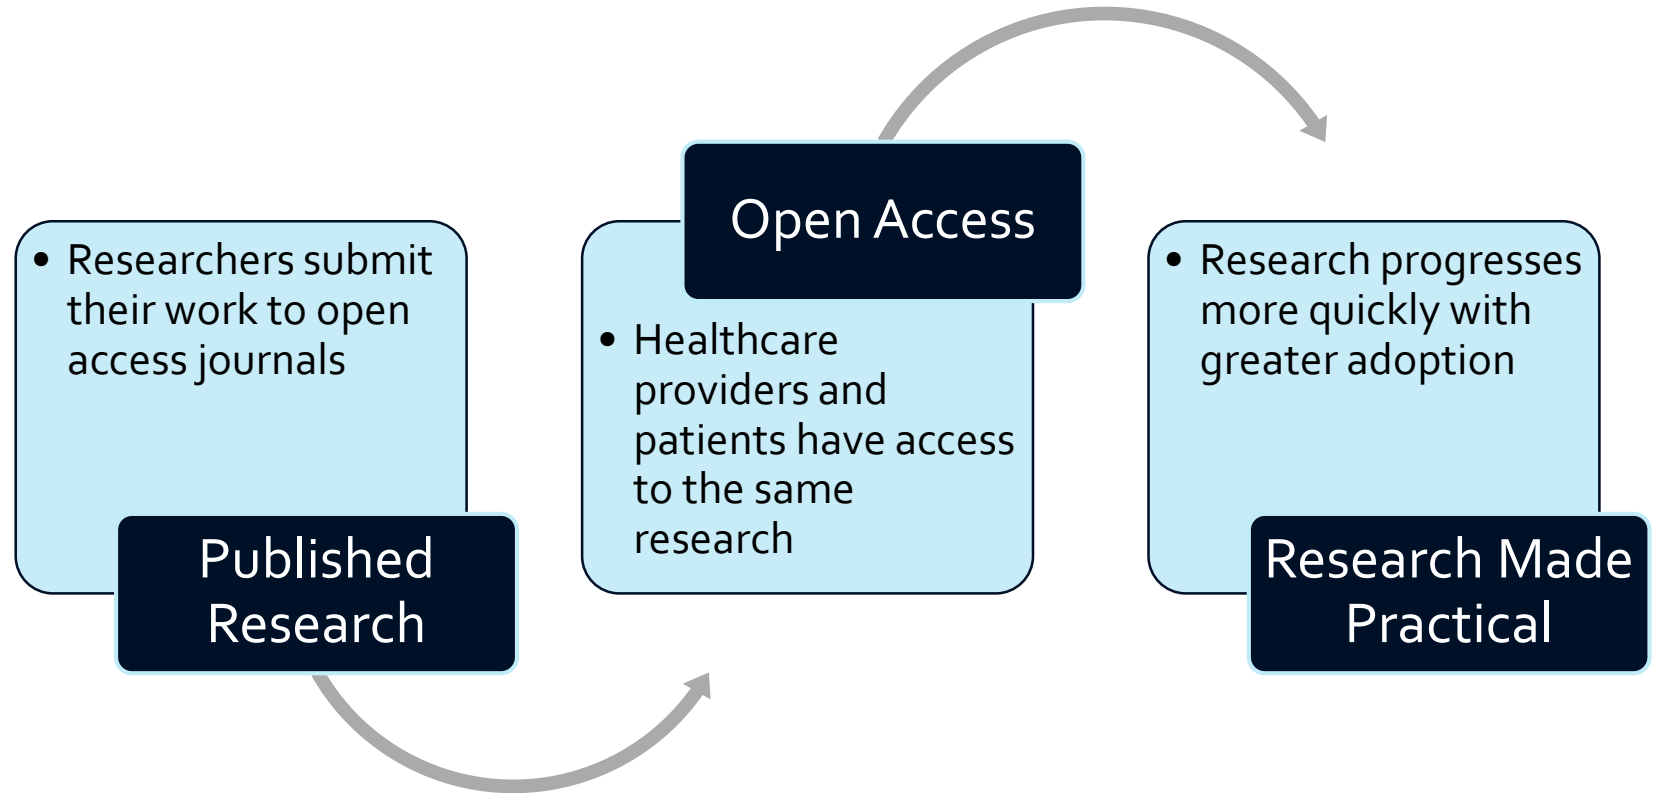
- Researchers submit their work to open access journals

Published Research

Open Access

- Healthcare providers and patients have access to the same research

- Research progresses more quickly with greater adoption

Research Made Practical